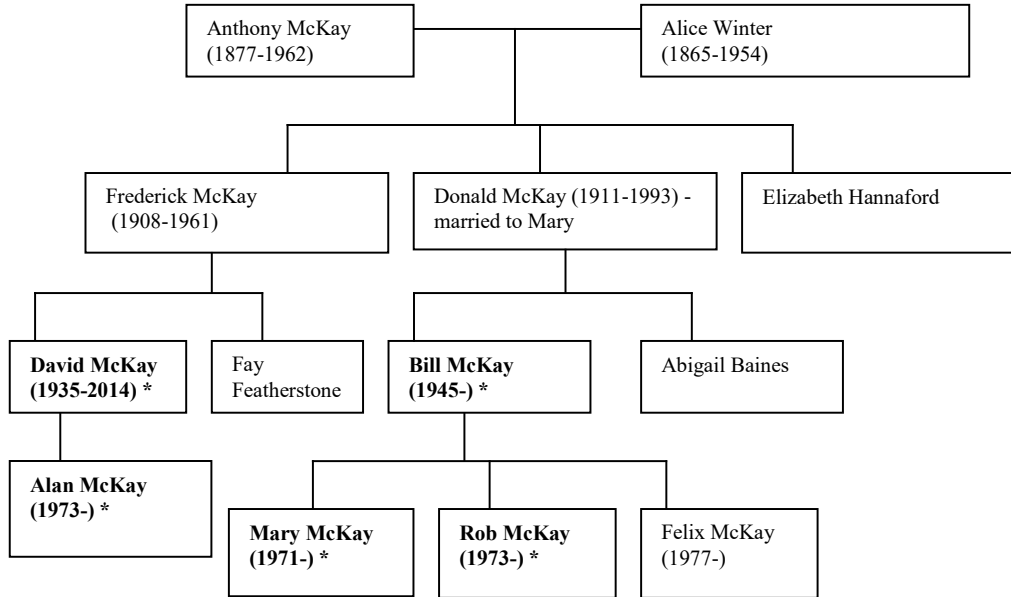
Anthony McKay (1877-1962)

Alice Winter (1865-1954)

Frederick McKay (1908-1961)

Donald McKay (1911-1993) - married to Mary

Elizabeth Hannaford

**David McKay (1935-2014) \***

Fay Featherstone

**Bill McKay (1945-) \***

Abigail Baines

**Alan McKay (1973-) \***

**Mary McKay (1971-) \***

**Rob McKay (1973-) \***

Felix McKay (1977-)